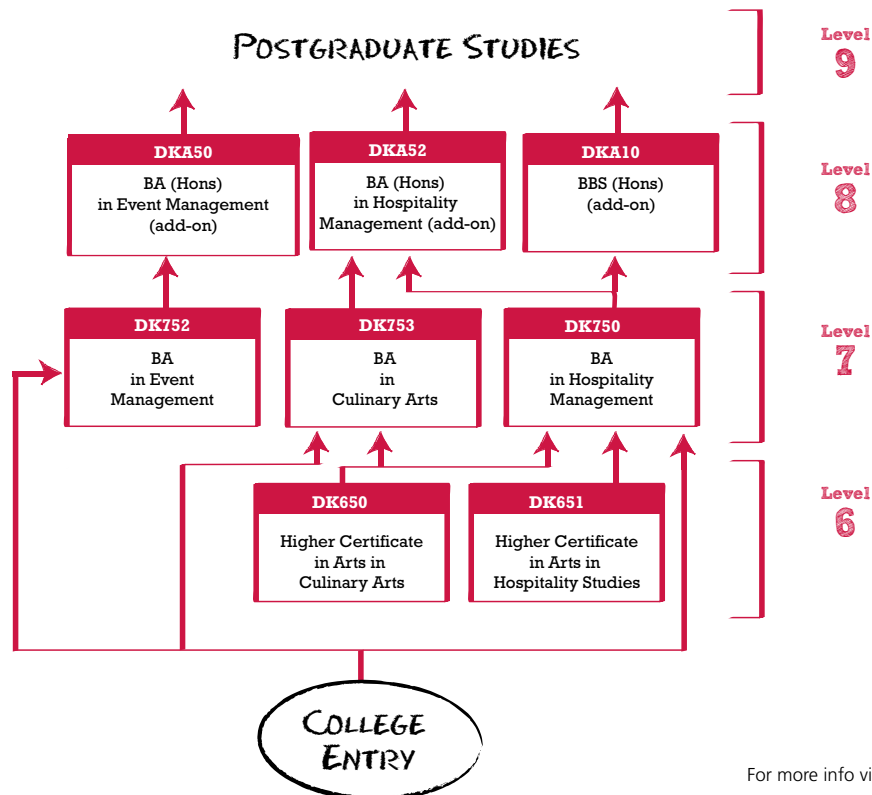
POSTGRADUATE STUDIES

Level 9

DKA50
BA (Hons) in Event Management (add-on)

DKA52
BA (Hons) in Hospitality Management (add-on)

DKA10
BBS (Hons) (add-on)

Level 8

DK752
BA in Event Management

DK753
BA in Culinary Arts

DK750
BA in Hospitality Management

Level 7

DK650
Higher Certificate in Arts in Culinary Arts

DK651
Higher Certificate in Arts in Hospitality Studies

Level 6

COLLEGE ENTRY

For more info vi